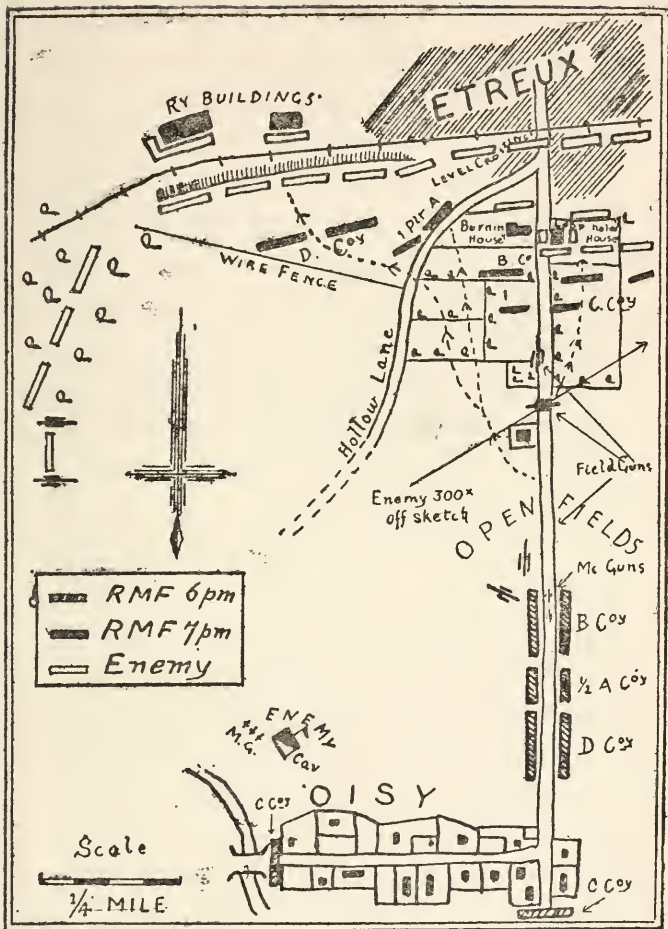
ETREUX

RY BUILDINGS

LEVEL CROSSING

1 Plt A

D Coy

Bernin House

P hotel House

B Coy

C Coy

WIRE FENCE

Hollow Lane

Field Guns

Enemy 300x off sketch

OPEN FIELDS

MG Guns

B Coy

½ A Coy

D Coy

RMF 6pm

RMF 7pm

Enemy

ENEMY

M.G.

Cav

OISY

C Coy

C Coy

Scale

¼ MILE